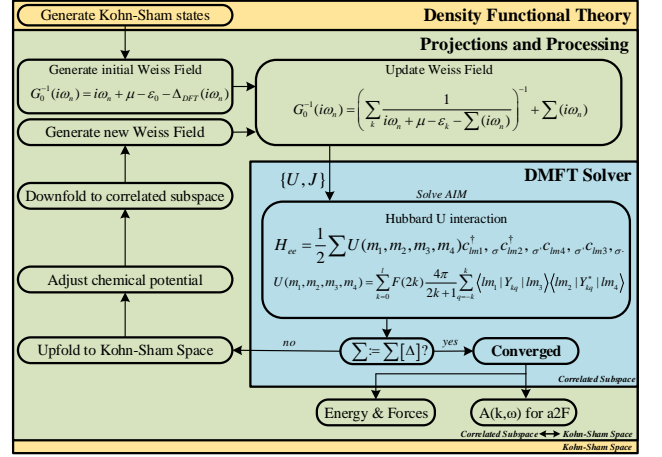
Generate Kohn-Sham states

Density Functional Theory

Projections and Processing

Generate initial Weiss Field

$G_0^{-1}(i\omega_n) = i\omega_n + \mu - \varepsilon_0 - \Delta_{DFT}(i\omega_n)$

Update Weiss Field

$G_0^{-1}(i\omega_n) = \left( \sum_k \frac{1}{i\omega_n + \mu - \varepsilon_k - \sum(i\omega_n)} \right)^{-1} + \sum(i\omega_n)$

Generate new Weiss Field

$\{U, J\}$

DMFT Solver

Downfold to correlated subspace

Solve AIM

Hubbard U interaction

$H_{ee} = \frac{1}{2} \sum U(m_1, m_2, m_3, m_4) c^{\dagger}_{lm1,\ \sigma} c^{\dagger}_{lm2,\ \sigma'} c_{lm4,\ \sigma'} c_{lm3,\ \sigma}$

Adjust chemical potential

$U(m_1, m_2, m_3, m_4) = \sum_{k=0}^{l} F(2k) \frac{4\pi}{2k+1} \sum_{q=-k}^{k} \langle lm_1 | Y_{kq} | lm_3 \rangle \langle lm_2 | Y^*_{kq} | lm_4 \rangle$

Upfold to Kohn-Sham Space

no

$\sum := \sum[\Delta]$?

yes

Converged

Correlated Subspace

Energy & Forces

A(k,ω) for a2F

Correlated Subspace ⟷ Kohn-Sham Space

Kohn-Sham Space